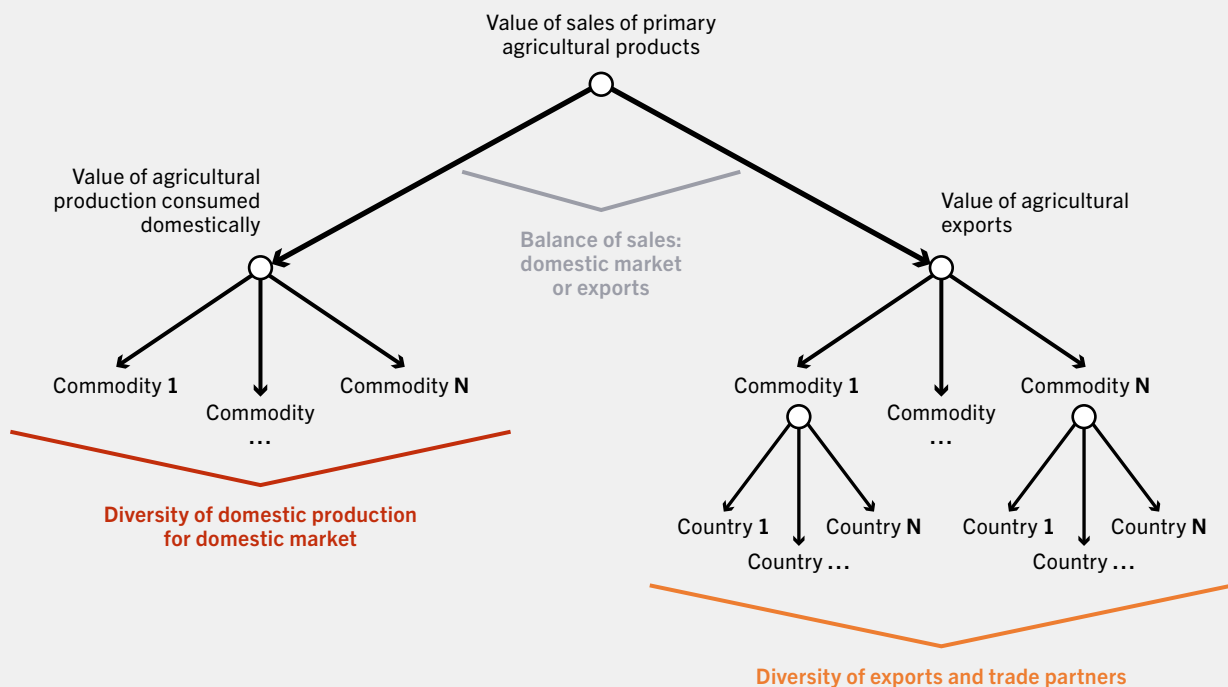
Value of sales of primary agricultural products

Value of agricultural production consumed domestically

Balance of sales: domestic market or exports

Value of agricultural exports

Commodity **1**

Commodity ...

Commodity **N**

Diversity of domestic production for domestic market

Commodity **1**

Commodity ...

Commodity **N**

Country **1**

Country ...

Country **N**

Country **1**

Country ...

Country **N**

Diversity of exports and trade partners